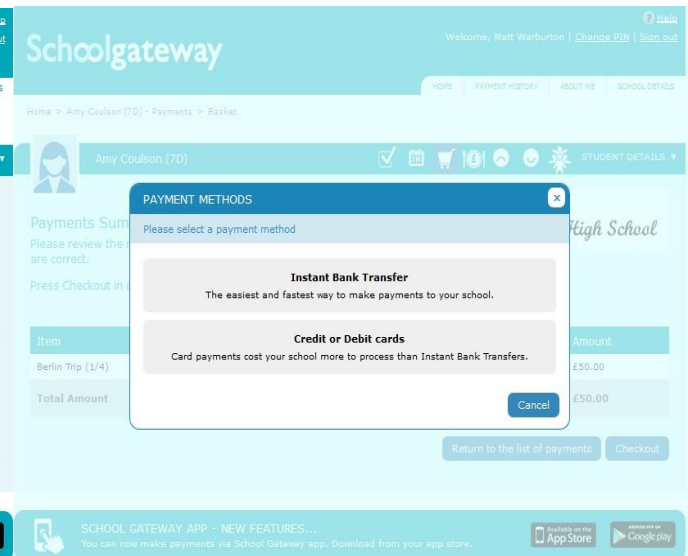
Help

Schoolgateway

Welcome, Matt Warburton | Change PIN | Sign out

HOME | PAYMENT HISTORY | ABOUT US | SCHOOL DETAILS

Home > Amy Coulson (7D) - Payments > Basket

Amy Coulson (7D)

STUDENT DETAILS ▼

Payments Sum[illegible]
Please review the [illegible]
are correct.

Press Checkout in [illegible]

High School

| Item | | Amount |
|---|---|---|
| Berlin Trip (1/4) | | £50.00 |
| Total Amount | | £50.00 |

PAYMENT METHODS

×

Please select a payment method

Instant Bank Transfer
The easiest and fastest way to make payments to your school.

Credit or Debit cards
Card payments cost your school more to process than Instant Bank Transfers.

Cancel

Return to the list of payments

Checkout

SCHOOL GATEWAY APP - NEW FEATURES...
You can now make payments via School Gateway app. Download from your app store.

Available on the App Store

ANDROID APP ON Google play